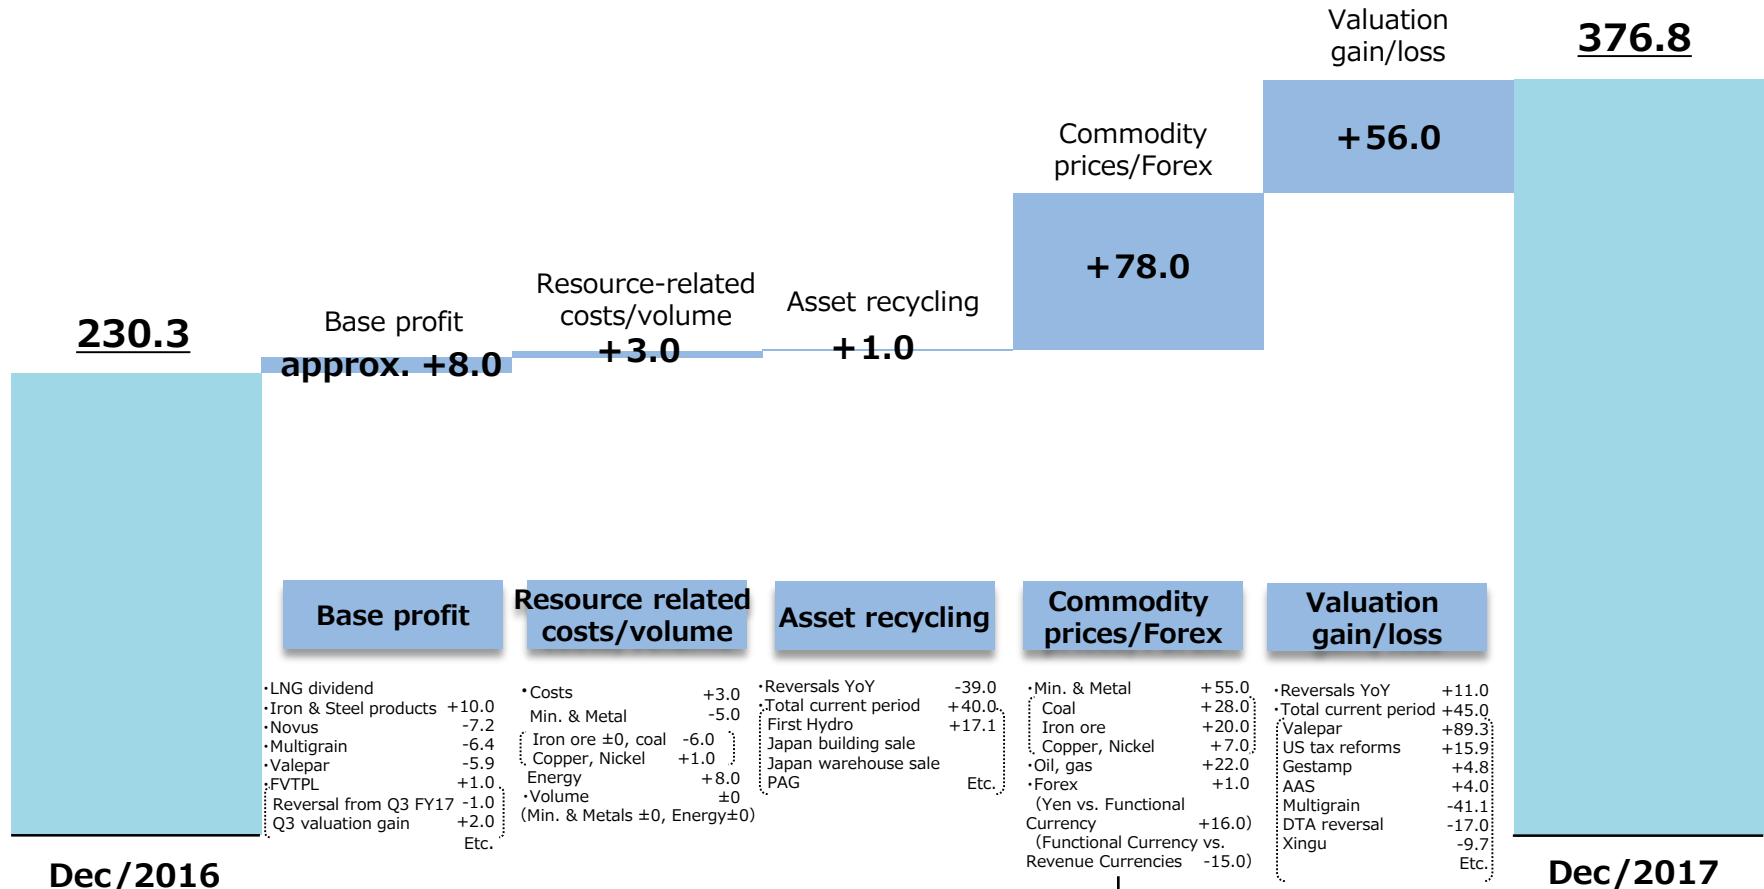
230.3

Base profit
approx. +8.0

Resource-related costs/volume
+3.0

Asset recycling
+1.0

Commodity prices/Forex
+78.0

Valuation gain/loss
+56.0

376.8

Base profit

·LNG dividend
·Iron & Steel products +10.0
·Novus -7.2
·Multigrain -6.4
·Valepar -5.9
·FVTPL +1.0
Reversal from Q3 FY17 -1.0
Q3 valuation gain +2.0
Etc.

Resource related costs/volume

·Costs +3.0
Min. & Metal -5.0
Iron ore ±0, coal -6.0
Copper, Nickel +1.0
Energy +8.0
·Volume ±0
(Min. & Metals ±0, Energy±0)

Asset recycling

·Reversals YoY -39.0
·Total current period +40.0
First Hydro +17.1
Japan building sale
Japan warehouse sale
PAG Etc.

Commodity prices/Forex

·Min. & Metal +55.0
Coal +28.0
Iron ore +20.0
Copper, Nickel +7.0
·Oil, gas +22.0
·Forex +1.0
(Yen vs. Functional Currency +16.0)
(Functional Currency vs. Revenue Currencies -15.0)

Valuation gain/loss

·Reversals YoY +11.0
·Total current period +45.0
Valepar +89.3
US tax reforms +15.9
Gestamp +4.8
AAS +4.0
Multigrain -41.1
DTA reversal -17.0
Xingu -9.7
Etc.

Dec/2016

Dec/2017